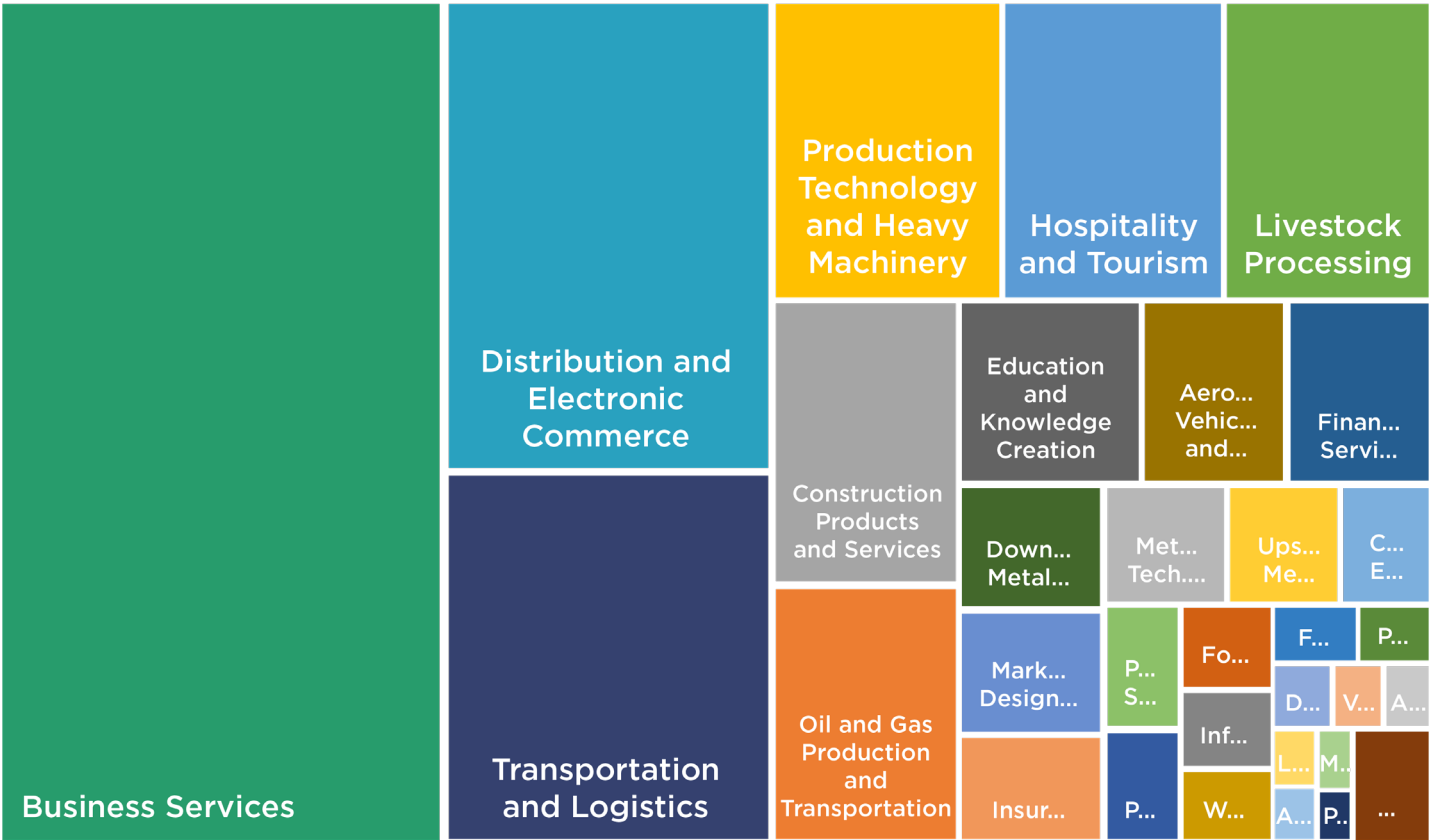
Business Services

Distribution and Electronic Commerce

Transportation and Logistics

Production Technology and Heavy Machinery

Hospitality and Tourism

Livestock Processing

Construction Products and Services

Education and Knowledge Creation

Aero... Vehic... and...

Finan... Servi...

Oil and Gas Production and Transportation

Down... Metal...

Met... Tech....

Ups... Me...

C... E...

Mark... Design...

P... S...

Fo...

F...

P...

D...

V...

A...

Inf...

Insur...

P...

W...

L...

M...

A...

P...

...